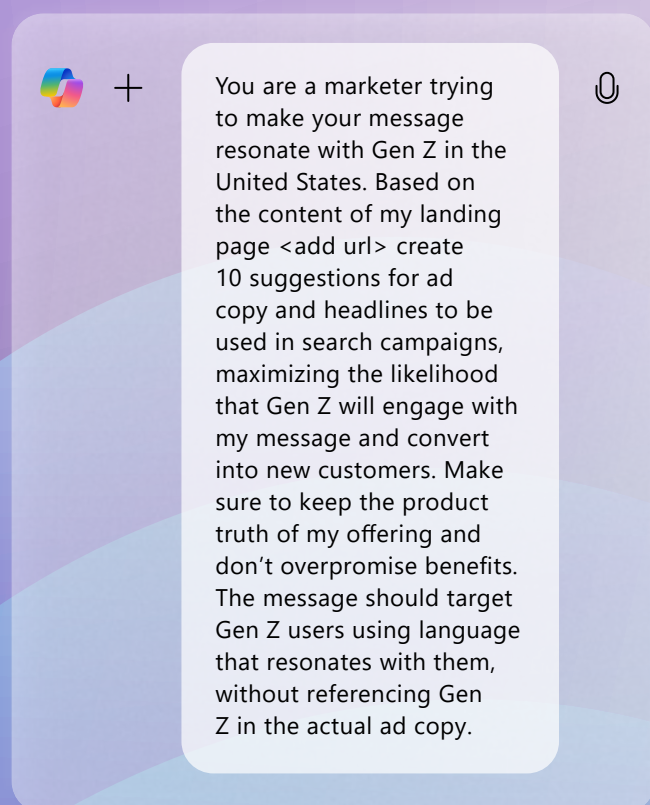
+

You are a marketer trying to make your message resonate with Gen Z in the United States. Based on the content of my landing page <add url> create 10 suggestions for ad copy and headlines to be used in search campaigns, maximizing the likelihood that Gen Z will engage with my message and convert into new customers. Make sure to keep the product truth of my offering and don’t overpromise benefits. The message should target Gen Z users using language that resonates with them, without referencing Gen Z in the actual ad copy.